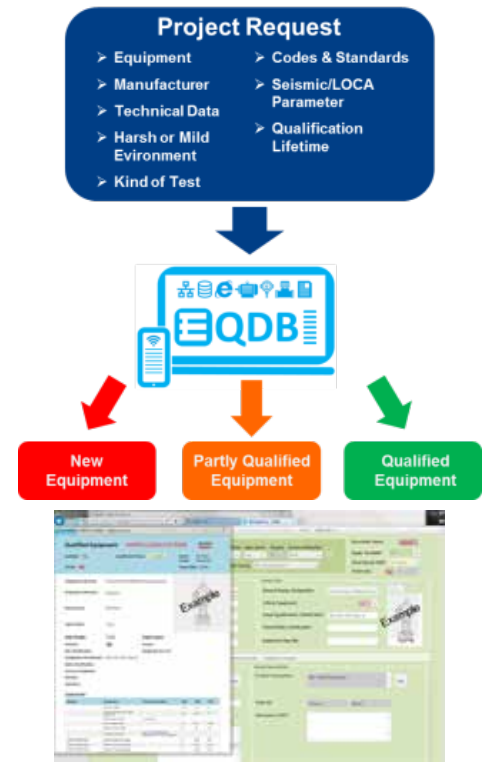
Project Request

➢ Equipment
➢ Manufacturer
➢ Technical Data
➢ Harsh or Mild Evironment
➢ Kind of Test

➢ Codes & Standards
➢ Seismic/LOCA Parameter
➢ Qualification Lifetime

QDB

New Equipment

Partly Qualified Equipment

Qualified Equipment

Qualified Equipment

Example

Example

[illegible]